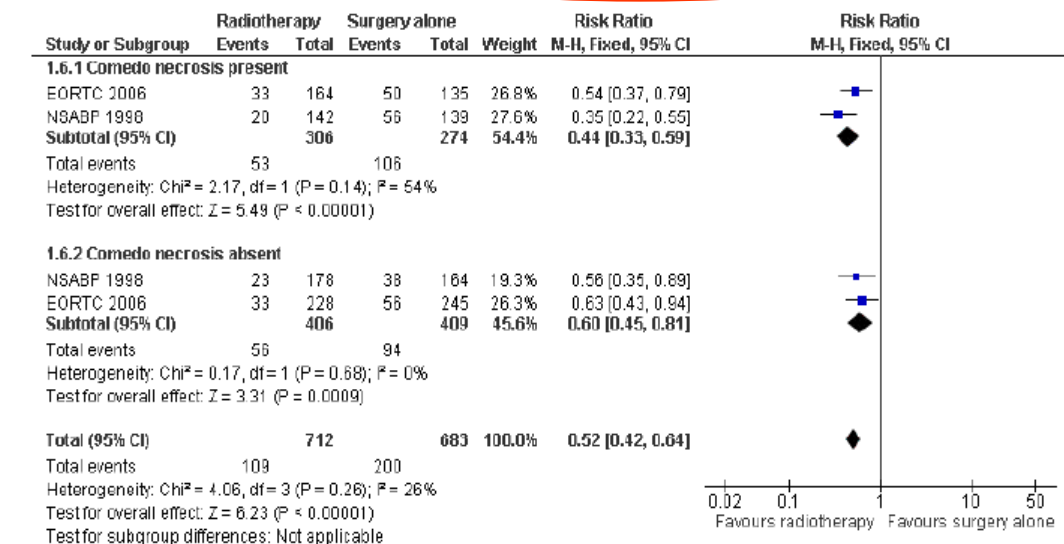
| Study or Subgroup | Radiotherapy Events | Radiotherapy Total | Surgery alone Events | Surgery alone Total | Weight | Risk Ratio M-H, Fixed, 95% CI |
|---|---|---|---|---|---|---|
| **1.6.1 Comedo necrosis present** | | | | | | |
| EORTC 2006 | 33 | 164 | 50 | 135 | 26.8% | 0.54 [0.37, 0.79] |
| NSABP 1998 | 20 | 142 | 56 | 139 | 27.6% | 0.35 [0.22, 0.55] |
| **Subtotal (95% CI)** | | **306** | | **274** | **54.4%** | **0.44 [0.33, 0.59]** |
| Total events | 53 | | 106 | | | |
| Heterogeneity: Chi² = 2.17, df = 1 (P = 0.14); I² = 54% | | | | | | |
| Test for overall effect: Z = 5.49 (P < 0.00001) | | | | | | |
| **1.6.2 Comedo necrosis absent** | | | | | | |
| NSABP 1998 | 23 | 178 | 38 | 164 | 19.3% | 0.56 [0.35, 0.89] |
| EORTC 2006 | 33 | 228 | 56 | 245 | 26.3% | 0.63 [0.43, 0.94] |
| **Subtotal (95% CI)** | | **406** | | **409** | **45.6%** | **0.60 [0.45, 0.81]** |
| Total events | 56 | | 94 | | | |
| Heterogeneity: Chi² = 0.17, df = 1 (P = 0.68); I² = 0% | | | | | | |
| Test for overall effect: Z = 3.31 (P = 0.0009) | | | | | | |
| **Total (95% CI)** | | **712** | | **683** | **100.0%** | **0.52 [0.42, 0.64]** |
| Total events | 109 | | 200 | | | |
| Heterogeneity: Chi² = 4.06, df = 3 (P = 0.26); I² = 26% | | | | | | |
| Test for overall effect: Z = 6.23 (P < 0.00001) | | | | | | |
| Test for subgroup differences: Not applicable | | | | | | |

Risk Ratio
M-H, Fixed, 95% CI

0.02 0.1 1 10 50
Favours radiotherapy Favours surgery alone